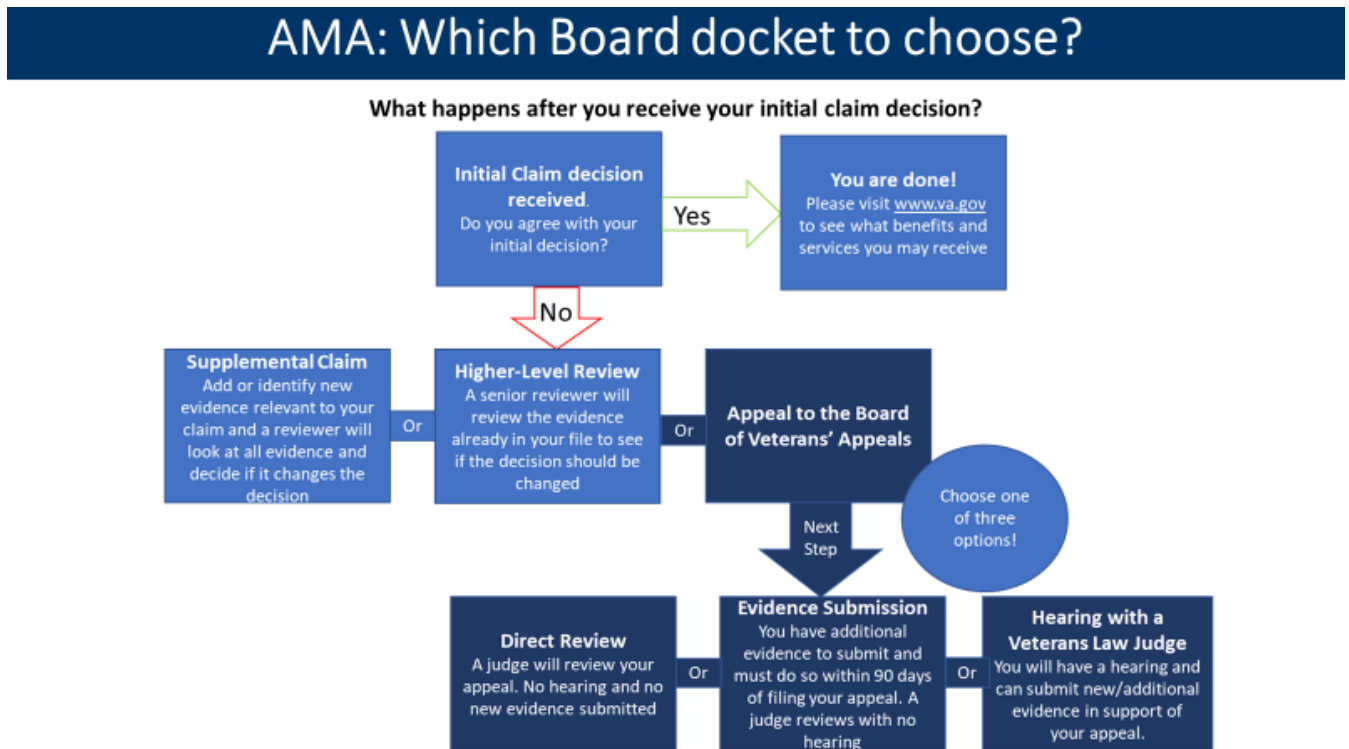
AMA: Which Board docket to choose?

What happens after you receive your initial claim decision?

Initial Claim decision received. Do you agree with your initial decision?

Yes

You are done! Please visit www.va.gov to see what benefits and services you may receive

No

Supplemental Claim
Add or identify new evidence relevant to your claim and a reviewer will look at all evidence and decide if it changes the decision

Or

Higher-Level Review
A senior reviewer will review the evidence already in your file to see if the decision should be changed

Or

Appeal to the Board of Veterans' Appeals

Choose one of three options!

Next Step

Direct Review
A judge will review your appeal. No hearing and no new evidence submitted

Or

Evidence Submission
You have additional evidence to submit and must do so within 90 days of filing your appeal. A judge reviews with no hearing

Or

Hearing with a Veterans Law Judge
You will have a hearing and can submit new/additional evidence in support of your appeal.